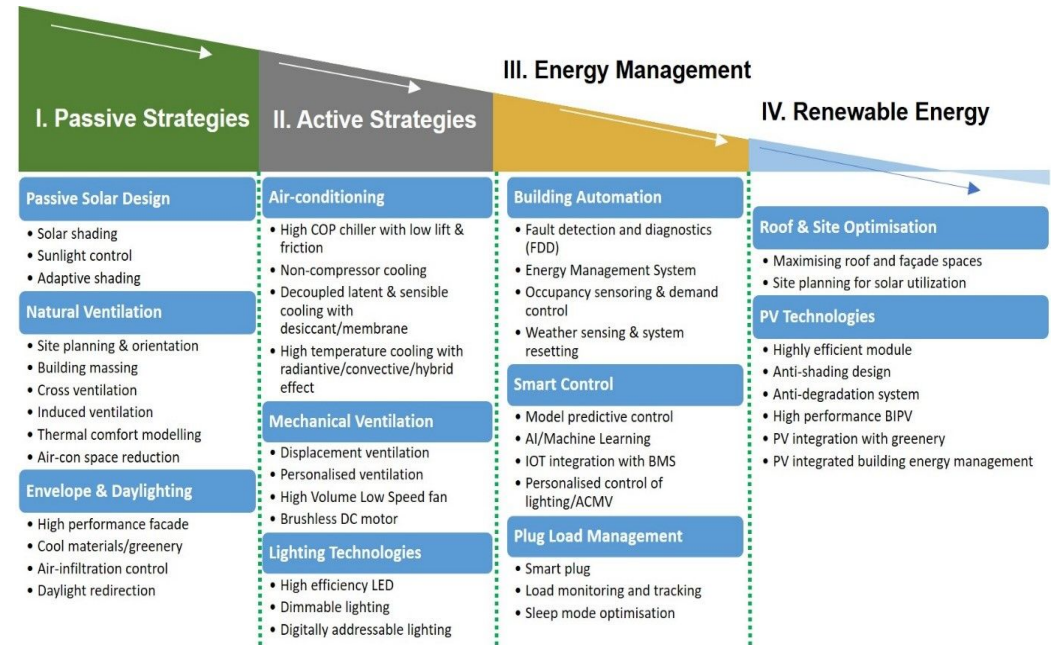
I. Passive Strategies

Passive Solar Design
- Solar shading
- Sunlight control
- Adaptive shading

Natural Ventilation
- Site planning & orientation
- Building massing
- Cross ventilation
- Induced ventilation
- Thermal comfort modelling
- Air-con space reduction

Envelope & Daylighting
- High performance facade
- Cool materials/greenery
- Air-infiltration control
- Daylight redirection

II. Active Strategies

Air-conditioning
- High COP chiller with low lift & friction
- Non-compressor cooling
- Decoupled latent & sensible cooling with desiccant/membrane
- High temperature cooling with radiantive/convective/hybrid effect

Mechanical Ventilation
- Displacement ventilation
- Personalised ventilation
- High Volume Low Speed fan
- Brushless DC motor

Lighting Technologies
- High efficiency LED
- Dimmable lighting
- Digitally addressable lighting

III. Energy Management

Building Automation
- Fault detection and diagnostics (FDD)
- Energy Management System
- Occupancy sensoring & demand control
- Weather sensing & system resetting

Smart Control
- Model predictive control
- AI/Machine Learning
- IOT integration with BMS
- Personalised control of lighting/ACMV

Plug Load Management
- Smart plug
- Load monitoring and tracking
- Sleep mode optimisation

IV. Renewable Energy

Roof & Site Optimisation
- Maximising roof and façade spaces
- Site planning for solar utilization

PV Technologies
- Highly efficient module
- Anti-shading design
- Anti-degradation system
- High performance BIPV
- PV integration with greenery
- PV integrated building energy management